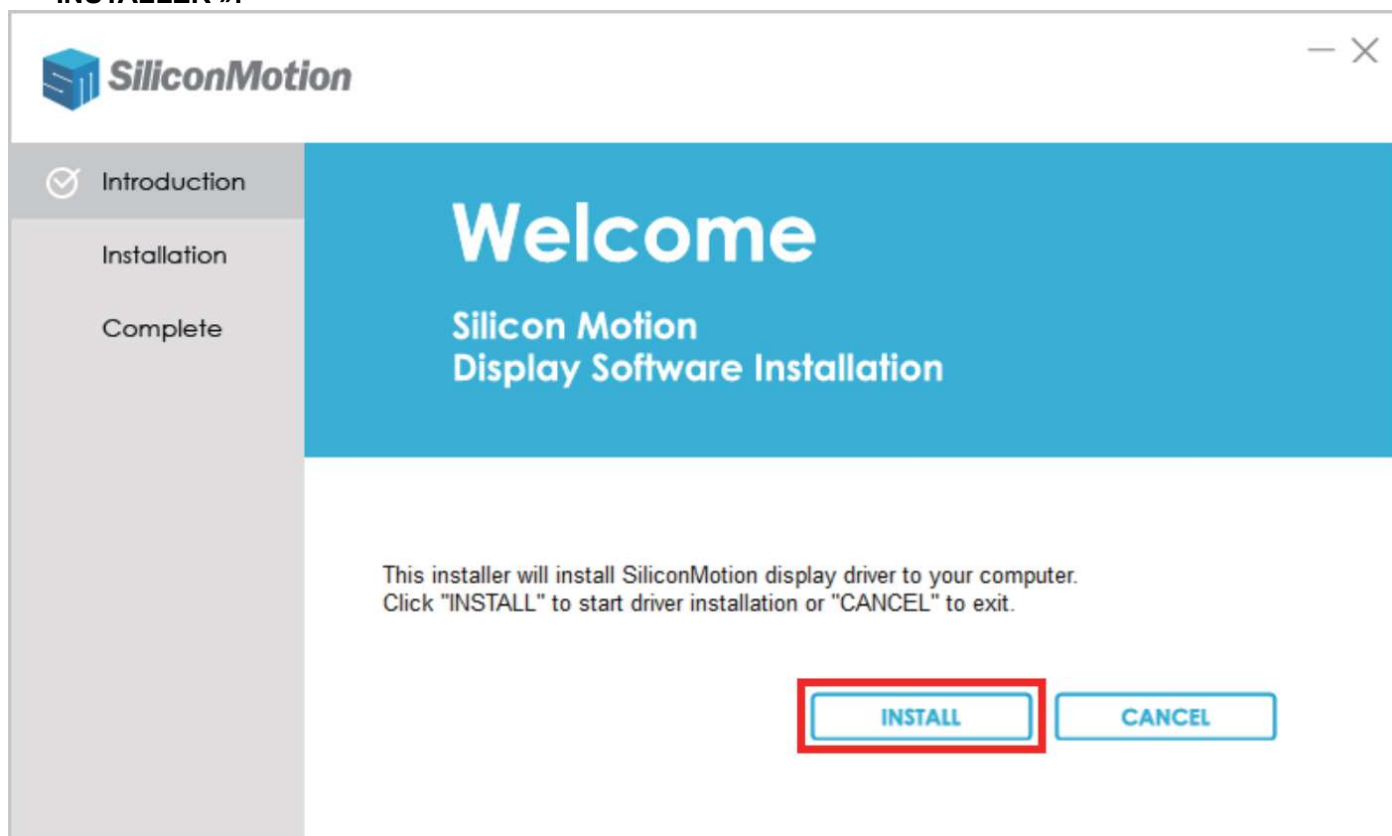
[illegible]INSTALLER ».

SiliconMotion

Introduction
Installation
Complete

Welcome

Silicon Motion
Display Software Installation

This installer will install SiliconMotion display driver to your computer.
Click "INSTALL" to start driver installation or "CANCEL" to exit.

INSTALL
CANCEL